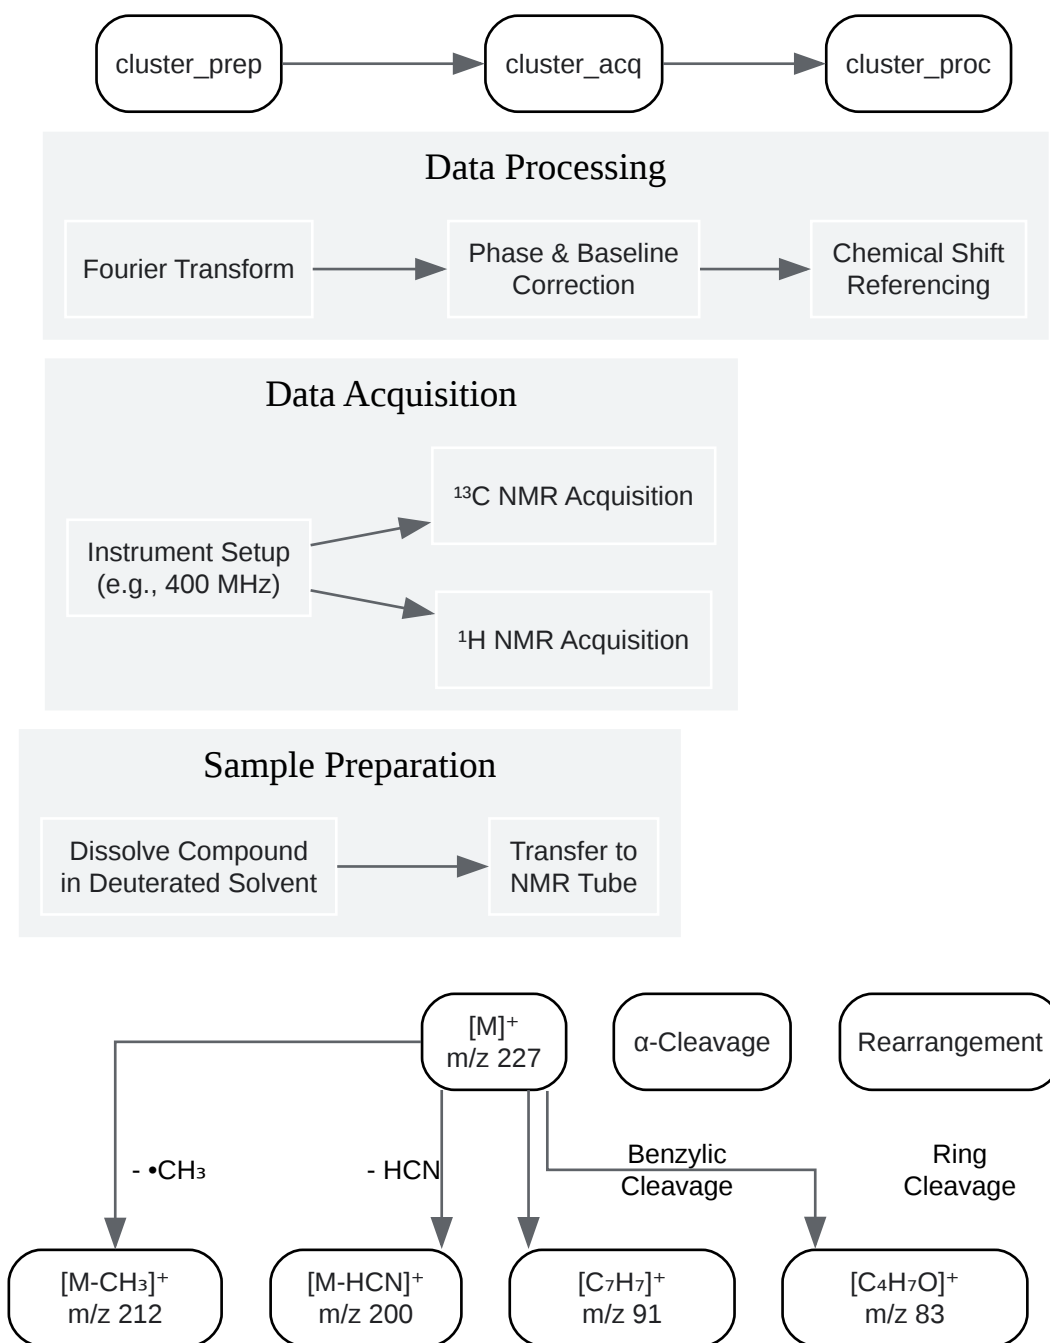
cluster_prep

cluster_acq

cluster_proc

Data Processing

Fourier Transform

Phase & Baseline Correction

Chemical Shift Referencing

Data Acquisition

Instrument Setup (e.g., 400 MHz)

$^{13}$C NMR Acquisition

$^{1}$H NMR Acquisition

Sample Preparation

Dissolve Compound in Deuterated Solvent

Transfer to NMR Tube

$[M]^+$ m/z 227

α-Cleavage

Rearrangement

- $•CH_3$

- HCN

Benzylic Cleavage

Ring Cleavage

$[M\text{-}CH_3]^+$ m/z 212

$[M\text{-}HCN]^+$ m/z 200

$[C_7H_7]^+$ m/z 91

$[C_4H_7O]^+$ m/z 83